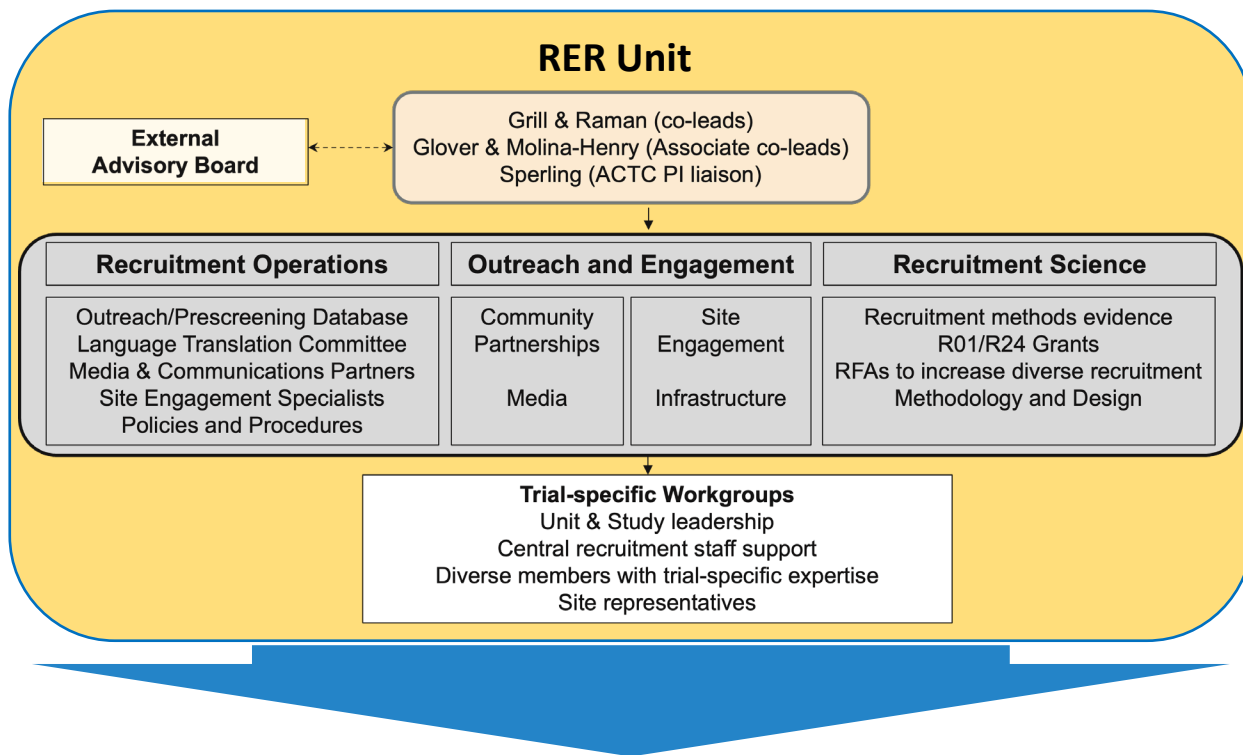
RER Unit

External Advisory Board

Grill & Raman (co-leads)
Glover & Molina-Henry (Associate co-leads)
Sperling (ACTC PI liaison)

Recruitment Operations

Outreach/Prescreening Database
Language Translation Committee
Media & Communications Partners
Site Engagement Specialists
Policies and Procedures

Outreach and Engagement

Community Partnerships

Media

Site Engagement

Infrastructure

Recruitment Science

Recruitment methods evidence
R01/R24 Grants
RFAs to increase diverse recruitment
Methodology and Design

Trial-specific Workgroups
Unit & Study leadership
Central recruitment staff support
Diverse members with trial-specific expertise
Site representatives